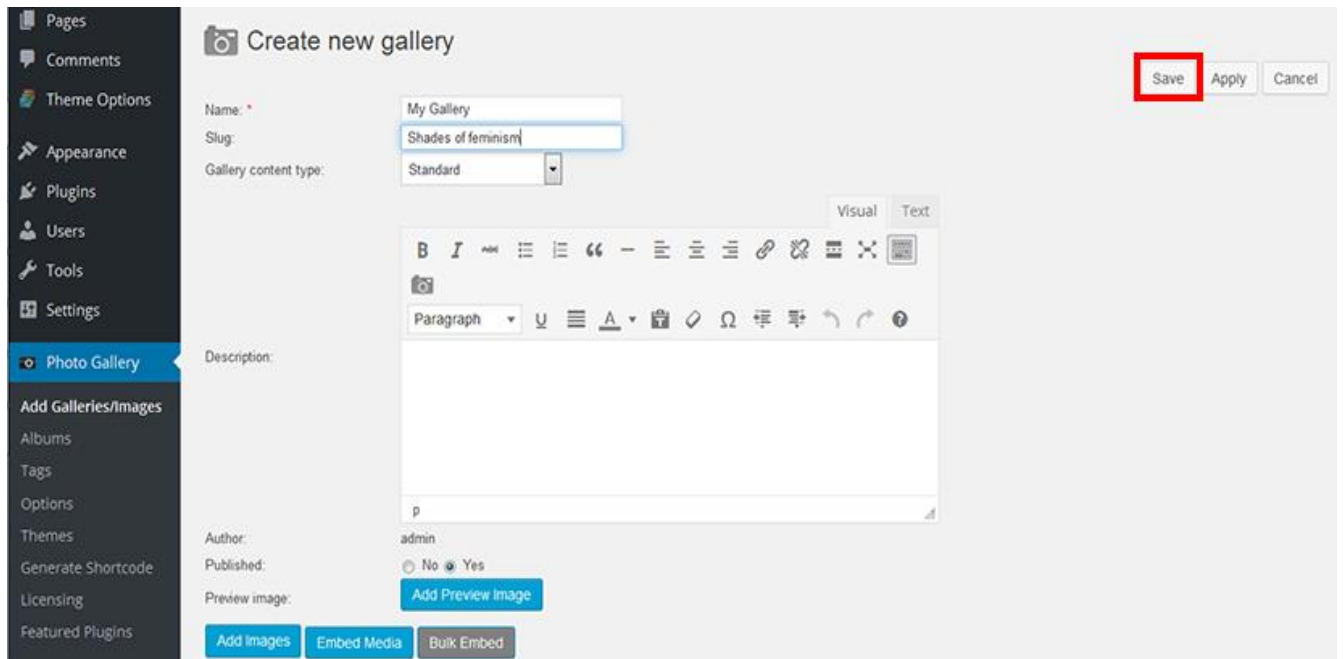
Pages
Comments
Theme Options
Appearance
Plugins
Users
Tools
Settings
Photo Gallery
Add Galleries/Images
Albums
Tags
Options
Themes
Generate Shortcode
Licensing
Featured Plugins

Create new gallery

Save Apply Cancel

Name: * My Gallery
Slug: Shades of feminism
Gallery content type: Standard

Visual Text

B I

Paragraph

Description:

p

Author: admin
Published: No Yes
Preview image: Add Preview Image

Add Images Embed Media Bulk Embed